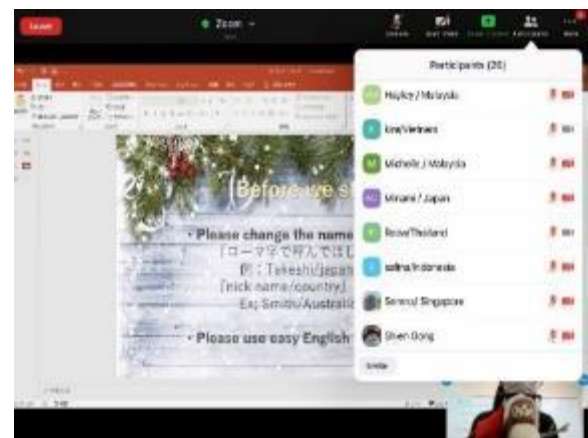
Leave

Zoom

Participants (20)

Hayley / Malaysia

Lina/Vietnam

Michelle / Malaysia

Minami / Japan

Rosie/Thailand

salma/Indonesia

Serena/ Singapore

Shen Gong

Invite

Before we s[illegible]

• Please change the name

「ローマ字で呼んでほし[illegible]

例：Takeshi/japan

「nick name/country」

Ex: Smith/Australia

• Please use easy English